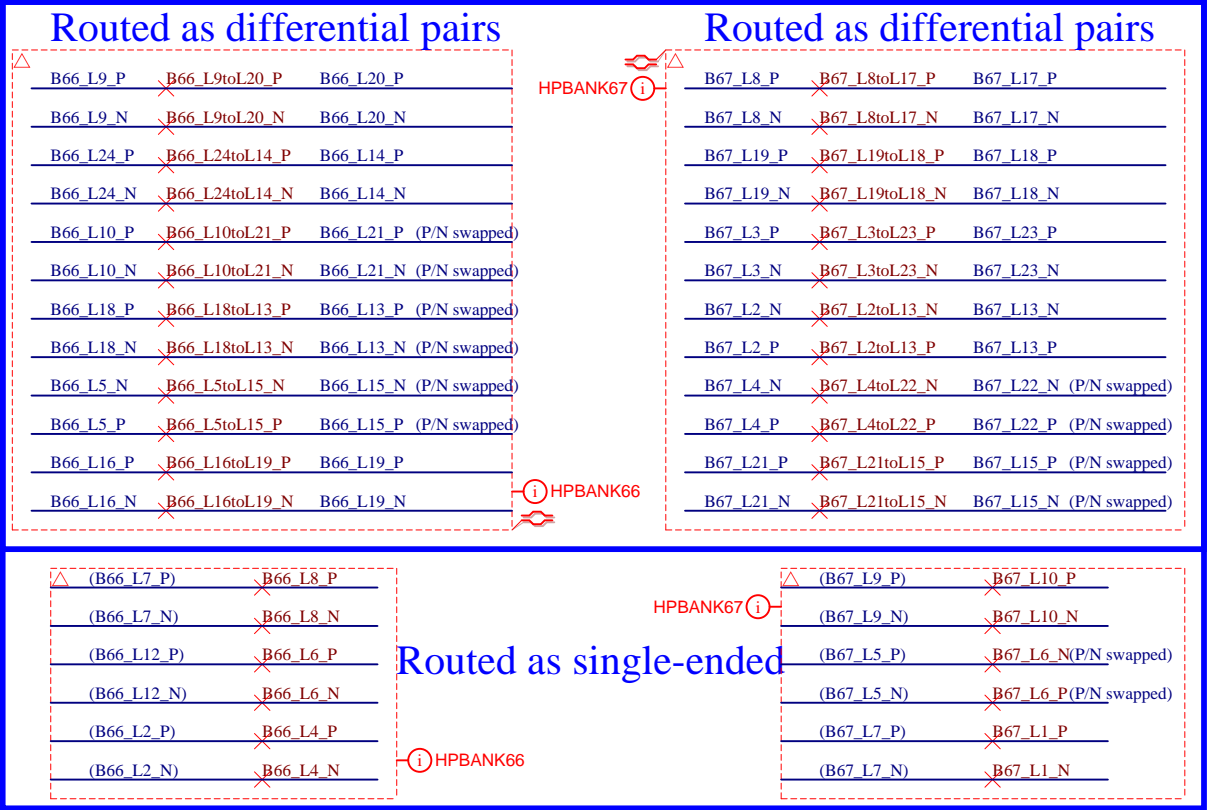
Routed as differential pairs

B66_L9_P B66_L9toL20_P B66_L20_P
B66_L9_N B66_L9toL20_N B66_L20_N
B66_L24_P B66_L24toL14_P B66_L14_P
B66_L24_N B66_L24toL14_N B66_L14_N
B66_L10_P B66_L10toL21_P B66_L21_P (P/N swapped)
B66_L10_N B66_L10toL21_N B66_L21_N (P/N swapped)
B66_L18_P B66_L18toL13_P B66_L13_P (P/N swapped)
B66_L18_N B66_L18toL13_N B66_L13_N (P/N swapped)
B66_L5_N B66_L5toL15_N B66_L15_N (P/N swapped)
B66_L5_P B66_L5toL15_P B66_L15_P (P/N swapped)
B66_L16_P B66_L16toL19_P B66_L19_P
B66_L16_N B66_L16toL19_N B66_L19_N
HPBANK66

Routed as differential pairs

HPBANK67
B67_L8_P B67_L8toL17_P B67_L17_P
B67_L8_N B67_L8toL17_N B67_L17_N
B67_L19_P B67_L19toL18_P B67_L18_P
B67_L19_N B67_L19toL18_N B67_L18_N
B67_L3_P B67_L3toL23_P B67_L23_P
B67_L3_N B67_L3toL23_N B67_L23_N
B67_L2_N B67_L2toL13_N B67_L13_N
B67_L2_P B67_L2toL13_P B67_L13_P
B67_L4_N B67_L4toL22_N B67_L22_N (P/N swapped)
B67_L4_P B67_L4toL22_P B67_L22_P (P/N swapped)
B67_L21_P B67_L21toL15_P B67_L15_P (P/N swapped)
B67_L21_N B67_L21toL15_N B67_L15_N (P/N swapped)

(B66_L7_P) B66_L8_P
(B66_L7_N) B66_L8_N
(B66_L12_P) B66_L6_P
(B66_L12_N) B66_L6_N
(B66_L2_P) B66_L4_P
(B66_L2_N) B66_L4_N
HPBANK66

Routed as single-ended

HPBANK67
(B67_L9_P) B67_L10_P
(B67_L9_N) B67_L10_N
(B67_L5_P) B67_L6_N(P/N swapped)
(B67_L5_N) B67_L6_P(P/N swapped)
(B67_L7_P) B67_L1_P
(B67_L7_N) B67_L1_N